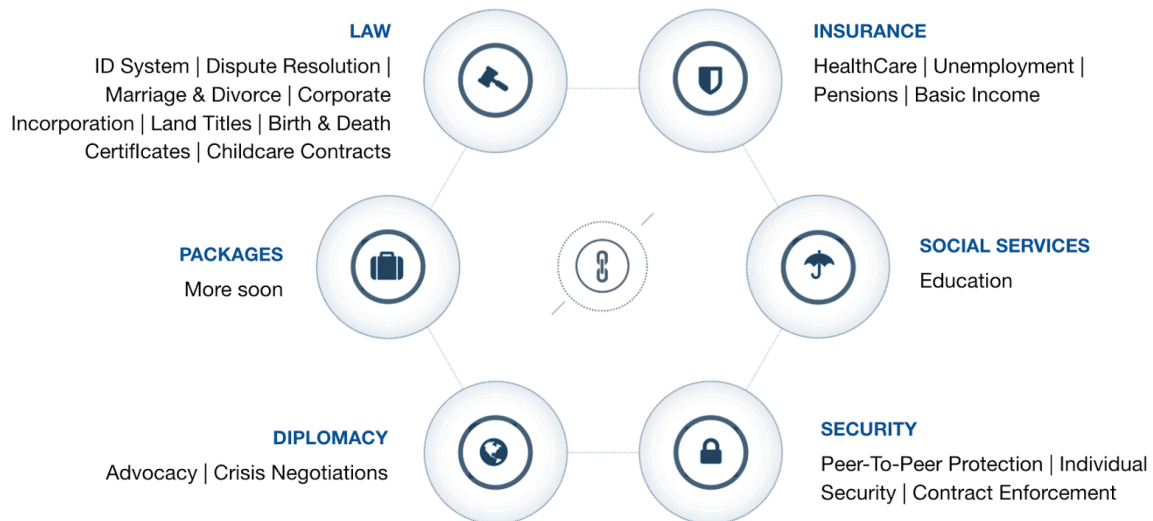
LAW

ID System | Dispute Resolution | Marriage & Divorce | Corporate Incorporation | Land Titles | Birth & Death Certificates | Childcare Contracts

INSURANCE

HealthCare | Unemployment | Pensions | Basic Income

PACKAGES

More soon

SOCIAL SERVICES

Education

DIPLOMACY

Advocacy | Crisis Negotiations

SECURITY

Peer-To-Peer Protection | Individual Security | Contract Enforcement